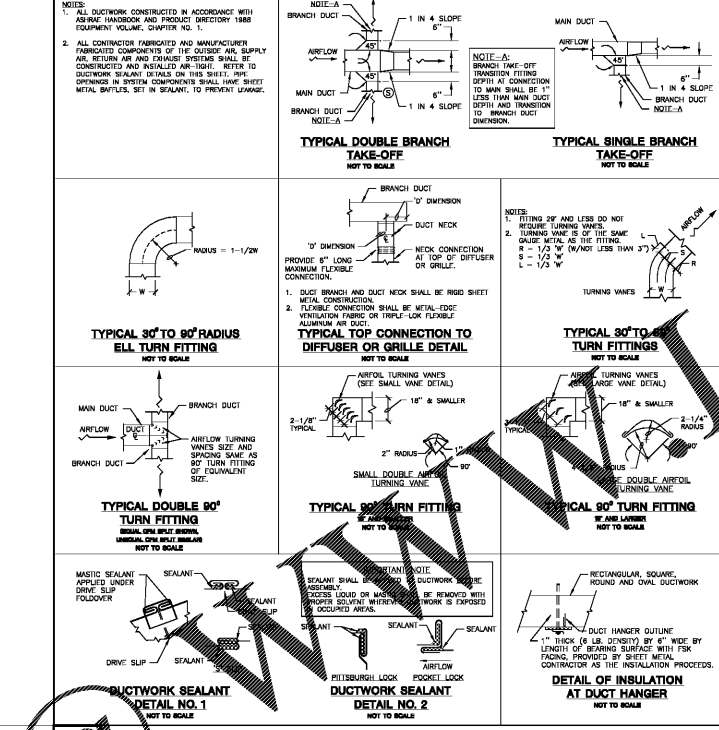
NOTES:
1. ALL DUCTWORK CONSTRUCTED IN ACCORDANCE WITH ASHRAE HANDBOOK AND PRODUCT DIRECTORY 1988 EQUIPMENT VOLUME, CHAPTER NO. 1.
2. ALL CONTRACTOR FABRICATED AND MANUFACTURER FABRICATED COMPONENTS OF THE OUTSIDE AIR, SUPPLY AIR, RETURN AIR AND EXHAUST SYSTEMS SHALL BE CONSTRUCTED AND INSTALLED AIR-TIGHT. REFER TO DUCTWORK SEALANT DETAILS ON THIS SHEET. PIPE OPENINGS IN SYSTEM COMPONENTS SHALL HAVE SHEET METAL BAFFLES, SET IN SEALANT, TO PREVENT LEAKAGE.

NOTE–A
BRANCH DUCT
1 IN 4 SLOPE
6"
AIRFLOW
45°
45°
MAIN DUCT
S
6"
BRANCH DUCT
NOTE–A
1 IN 4 SLOPE
NOTE–A:
BRANCH TAKE-OFF TRANSITION FITTING DEPTH AT CONNECTION TO MAIN DUCT SHALL BE 1" LESS THAN MAIN DUCT DEPTH AND TRANSITION TO BRANCH DUCT DIMENSION.
TYPICAL DOUBLE BRANCH TAKE-OFF
NOT TO SCALE

MAIN DUCT
AIRFLOW
45°
6"
1 IN 4 SLOPE
BRANCH DUCT
NOTE–A
TYPICAL SINGLE BRANCH TAKE-OFF
NOT TO SCALE

RADIUS = 1–1/2W
W
TYPICAL 30° TO 90° RADIUS ELL TURN FITTING
NOT TO SCALE

BRANCH DUCT
'D' DIMENSION
DUCT NECK
'D' DIMENSION
PROVIDE 6" LONG MAXIMUM FLEXIBLE CONNECTION.
NECK CONNECTION AT TOP OF DIFFUSER OR GRILLE.
1. DUCT BRANCH AND DUCT NECK SHALL BE RIGID SHEET METAL CONSTRUCTION.
2. FLEXIBLE CONNECTION SHALL BE METAL-EDGE VENTILATION FABRIC OR TRIPLE-LOK FLEXIBLE ALUMINUM AIR DUCT.
TYPICAL TOP CONNECTION TO DIFFUSER OR GRILLE DETAIL
NOT TO SCALE

NOTES:
1. FITTING 29° AND LESS DO NOT REQUIRE TURNING VANES.
2. TURNING VANE IS OF THE SAME GAUGE METAL AS THE FITTING.
R – 1/3 'W' (W/NOT LESS THAN 3")
S – 1/3 'W'
L – 1/3 'W'
AIRFLOW
S
R
L
W
TURNING VANES
TYPICAL 30° TO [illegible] TURN FITTINGS
NOT TO SCALE

MAIN DUCT
BRANCH DUCT
AIRFLOW
DUCT
BRANCH DUCT
AIRFLOW TURNING VANES SIZE AND SPACING SAME AS 90° TURN FITTING OF EQUIVALENT SIZE.
TYPICAL DOUBLE 90° TURN FITTING
EQUAL CFM SPLIT SHOWN,
UNEQUAL CFM SPLIT SIMILAR
NOT TO SCALE

AIRFOIL TURNING VANES (SEE SMALL VANE DETAIL)
2–1/8" TYPICAL
18" & SMALLER
2" RADIUS
90°
SMALL DOUBLE AIRFOIL TURNING VANE
TYPICAL 90° TURN FITTING
18" AND SMALLER
NOT TO SCALE

AIRFOIL TURNING VANES (SEE LARGE VANE DETAIL)
18" & SMALLER
2–1/4" RADIUS
TYPICAL
RADIUS
LARGE DOUBLE AIRFOIL TURNING VANE
TYPICAL 90° TURN FITTING
19" AND LARGER
NOT TO SCALE

MASTIC SEALANT APPLIED UNDER DRIVE SLIP FOLDOVER
SEALANT
SEALANT
SLIP
DRIVE SLIP
SEALANT
DUCTWORK SEALANT DETAIL NO. 1
NOT TO SCALE

IMPORTANT NOTE
SEALANT SHALL BE APPLIED TO DUCTWORK BEFORE ASSEMBLY.
EXCESS LIQUID OR MASTIC SHALL BE REMOVED WITH PROPER SOLVENT WHEREVER DUCTWORK IS EXPOSED IN OCCUPIED AREAS.
SEALANT
SEALANT
SEALANT
AIRFLOW
PITTSBURGH LOCK
POCKET LOCK
DUCTWORK SEALANT DETAIL NO. 2
NOT TO SCALE

RECTANGULAR, SQUARE, ROUND AND OVAL DUCTWORK
DUCT HANGER OUTLINE
1" THICK (6 LB. DENSITY) BY 6" WIDE BY LENGTH OF BEARING SURFACE WITH FSK FACING, PROVIDED BY SHEET METAL CONTRACTOR AS THE INSTALLATION PROCEEDS.
DETAIL OF INSULATION AT DUCT HANGER
NOT TO SCALE